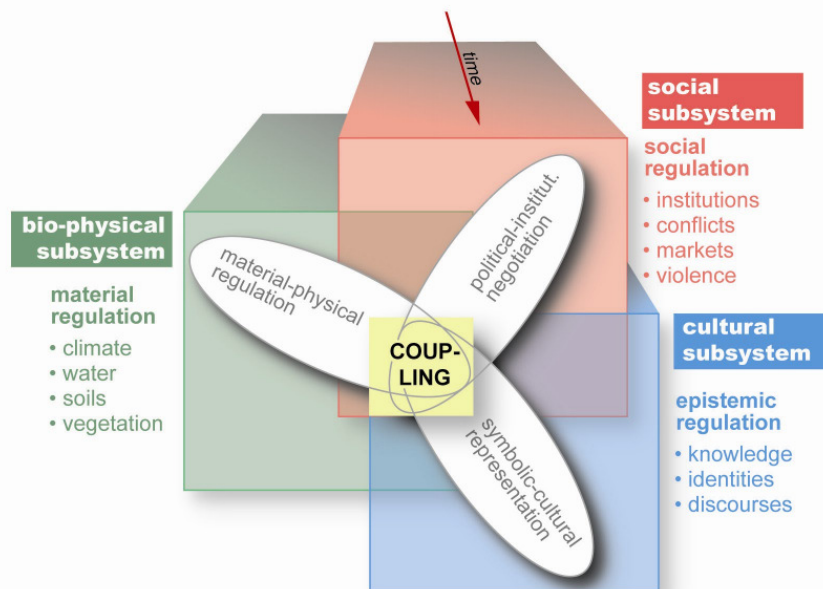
time

social subsystem

social regulation
• institutions
• conflicts
• markets
• violence

bio-physical subsystem

material regulation
• climate
• water
• soils
• vegetation

material-physical regulation

political-institut. negotiation

COUP-LING

symbolic-cultural representation

cultural subsystem

epistemic regulation
• knowledge
• identities
• discourses